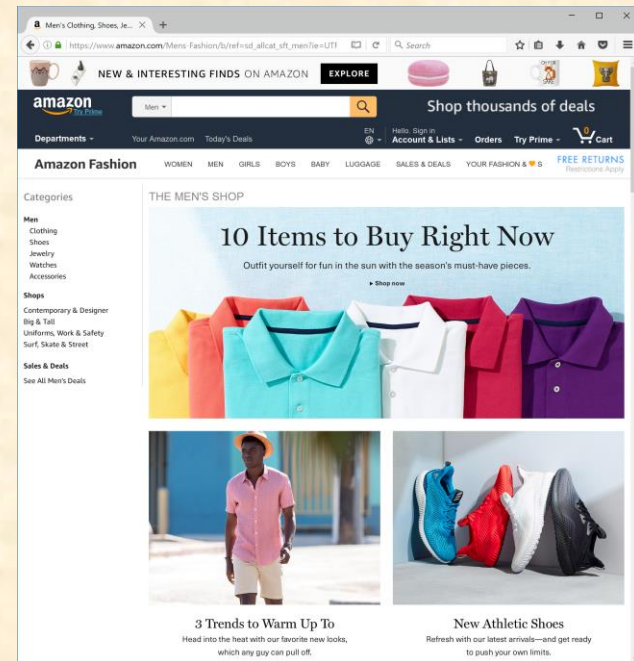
a Men's Clothing, Shoes, Je... ×  +

https://www.amazon.com/Mens-Fashion/b/ref=sd_allcat_sft_men?ie=UTF  Search

NEW & INTERESTING FINDS ON AMAZON  EXPLORE

amazon Try Prime  Men  Shop thousands of deals

Departments  Your Amazon.com  Today's Deals  EN  Hello. Sign in Account & Lists  Orders  Try Prime  0 Cart

Amazon Fashion  WOMEN  MEN  GIRLS  BOYS  BABY  LUGGAGE  SALES & DEALS  YOUR FASHION & S  FREE RETURNS Restrictions Apply

Categories

Men
Clothing
Shoes
Jewelry
Watches
Accessories

Shops
Contemporary & Designer
Big & Tall
Uniforms, Work & Safety
Surf, Skate & Street

Sales & Deals
See All Men's Deals

THE MEN'S SHOP

10 Items to Buy Right Now

Outfit yourself for fun in the sun with the season's must-have pieces.

▸ Shop now

3 Trends to Warm Up To

Head into the heat with our favorite new looks, which any guy can pull off.

New Athletic Shoes

Refresh with our latest arrivals—and get ready to push your own limits.